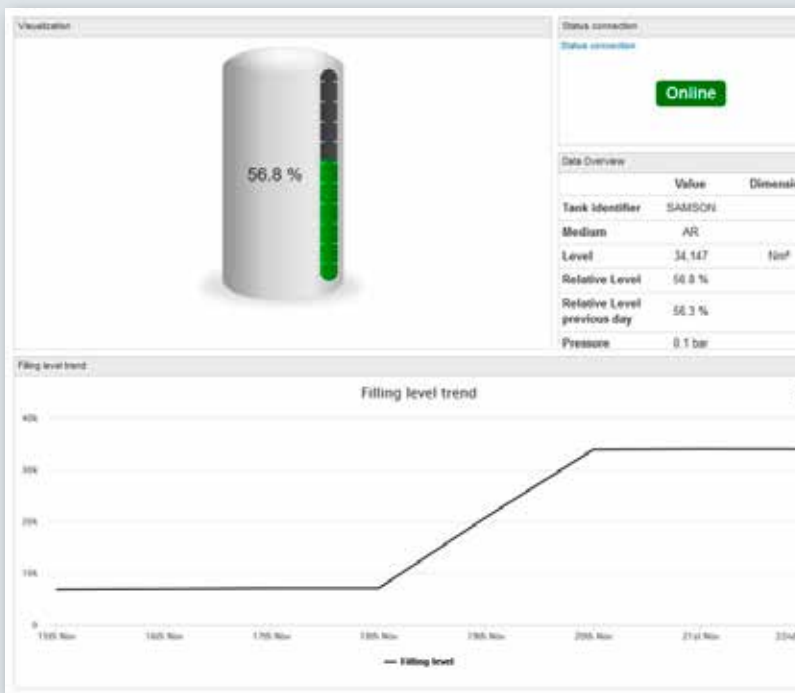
Visualization

56.8 %

Status connection

Status connection

Online

Data Overview

| | Value | Dimensi |
|---|---|---|
| Tank identifier | SAMSON | |
| Medium | AR | |
| Level | 34,147 | Nm³ |
| Relative Level | 56.8 % | |
| Relative Level previous day | 56.3 % | |
| Pressure | 0.1 bar | |

Filling level trend

Filling level trend

40k

30k

20k

10k

0

15th Nov

16th Nov

17th Nov

18th Nov

19th Nov

20th Nov

21st Nov

22nd

— Filling level